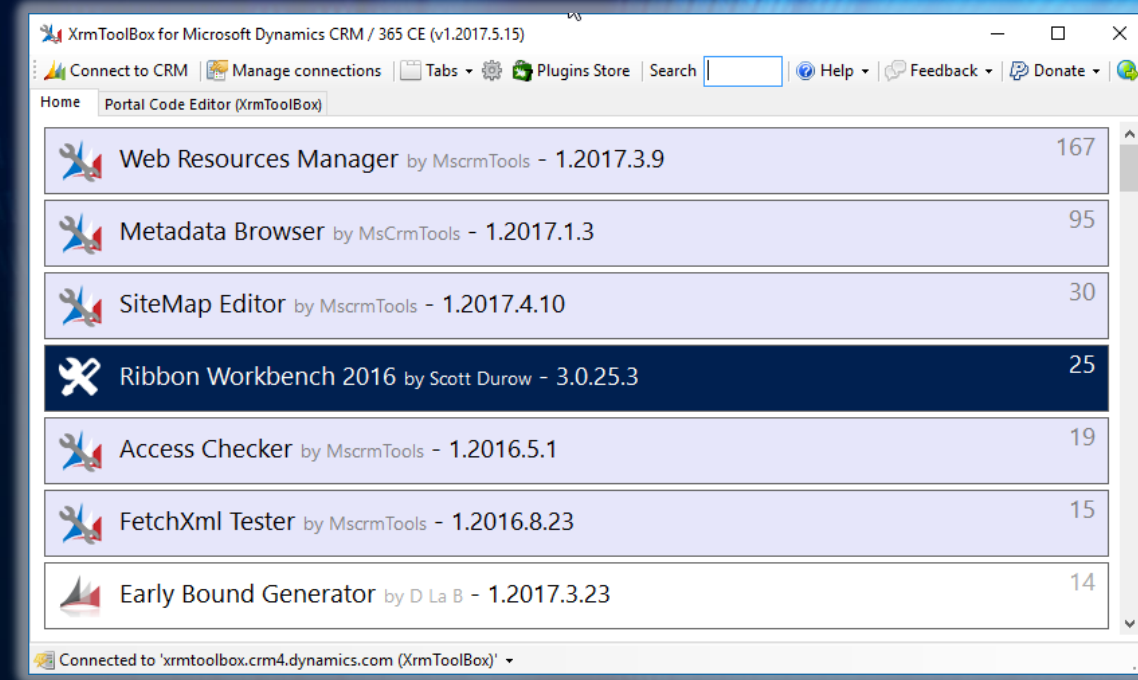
XrmToolBox for Microsoft Dynamics CRM / 365 CE (v1.2017.5.15)

Connect to CRM | Manage connections | Tabs | Plugins Store | Search | Help | Feedback | Donate

Home | Portal Code Editor (XrmToolBox)

Web Resources Manager by MscrmTools - 1.2017.3.9 167

Metadata Browser by MsCrmTools - 1.2017.1.3 95

SiteMap Editor by MscrmTools - 1.2017.4.10 30

Ribbon Workbench 2016 by Scott Durow - 3.0.25.3 25

Access Checker by MscrmTools - 1.2016.5.1 19

FetchXml Tester by MscrmTools - 1.2016.8.23 15

Early Bound Generator by D La B - 1.2017.3.23 14

Connected to 'xrmtoolbox.crm4.dynamics.com (XrmToolBox)'